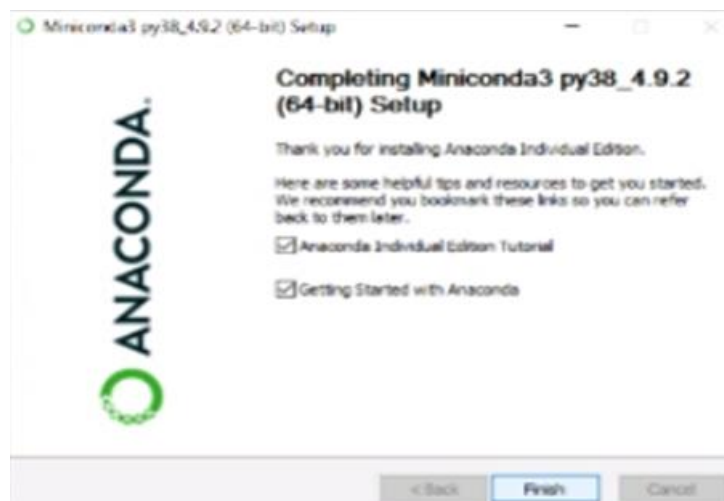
Miniconda3 py38_4.9.2 (64-bit) Setup

ANACONDA.

Completing Miniconda3 py38_4.9.2 (64-bit) Setup

Thank you for installing Anaconda Individual Edition.

Here are some helpful tips and resources to get you started. We recommend you bookmark these links so you can refer back to them later.

Anaconda Individual Edition Tutorial

Getting Started with Anaconda

< Back

Finish

Cancel